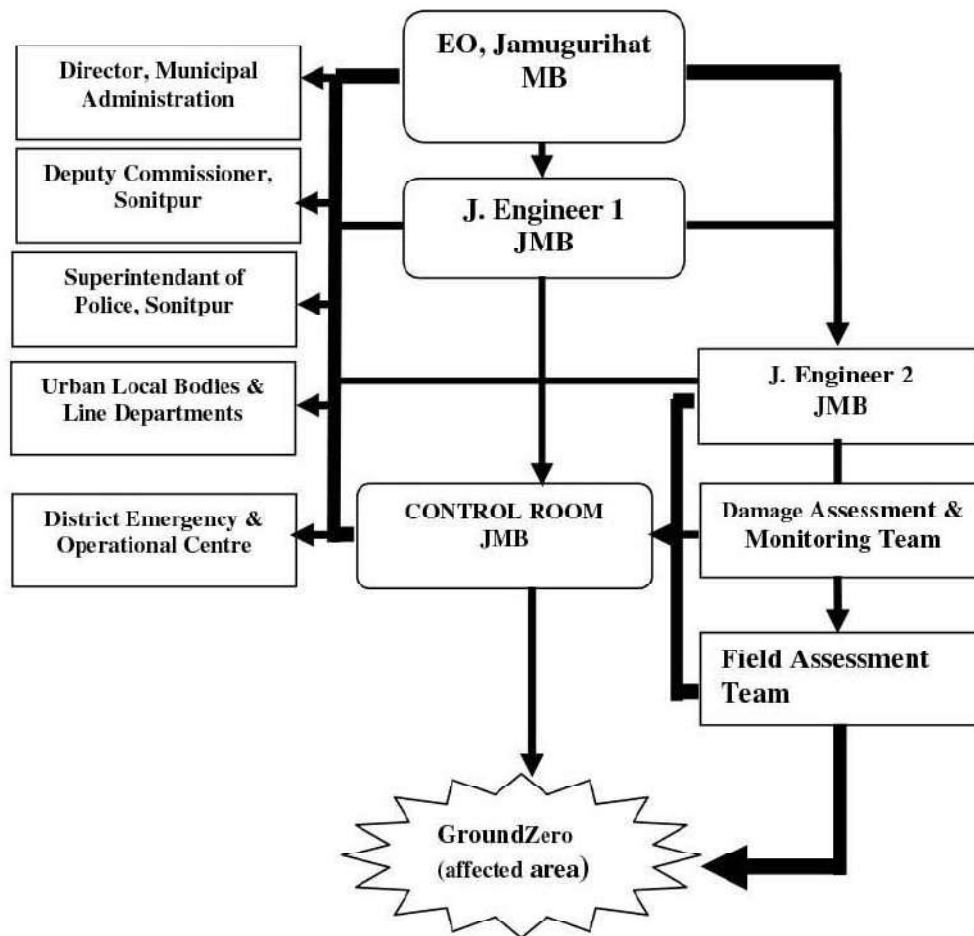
EO, Jamugurihat MB

Director, Municipal Administration

Deputy Commissioner, Sonitpur

J. Engineer 1 JMB

Superintendant of Police, Sonitpur

Urban Local Bodies & Line Departments

J. Engineer 2 JMB

District Emergency & Operational Centre

CONTROL ROOM JMB

Damage Assessment & Monitoring Team

Field Assessment Team

GroundZero (affected area)